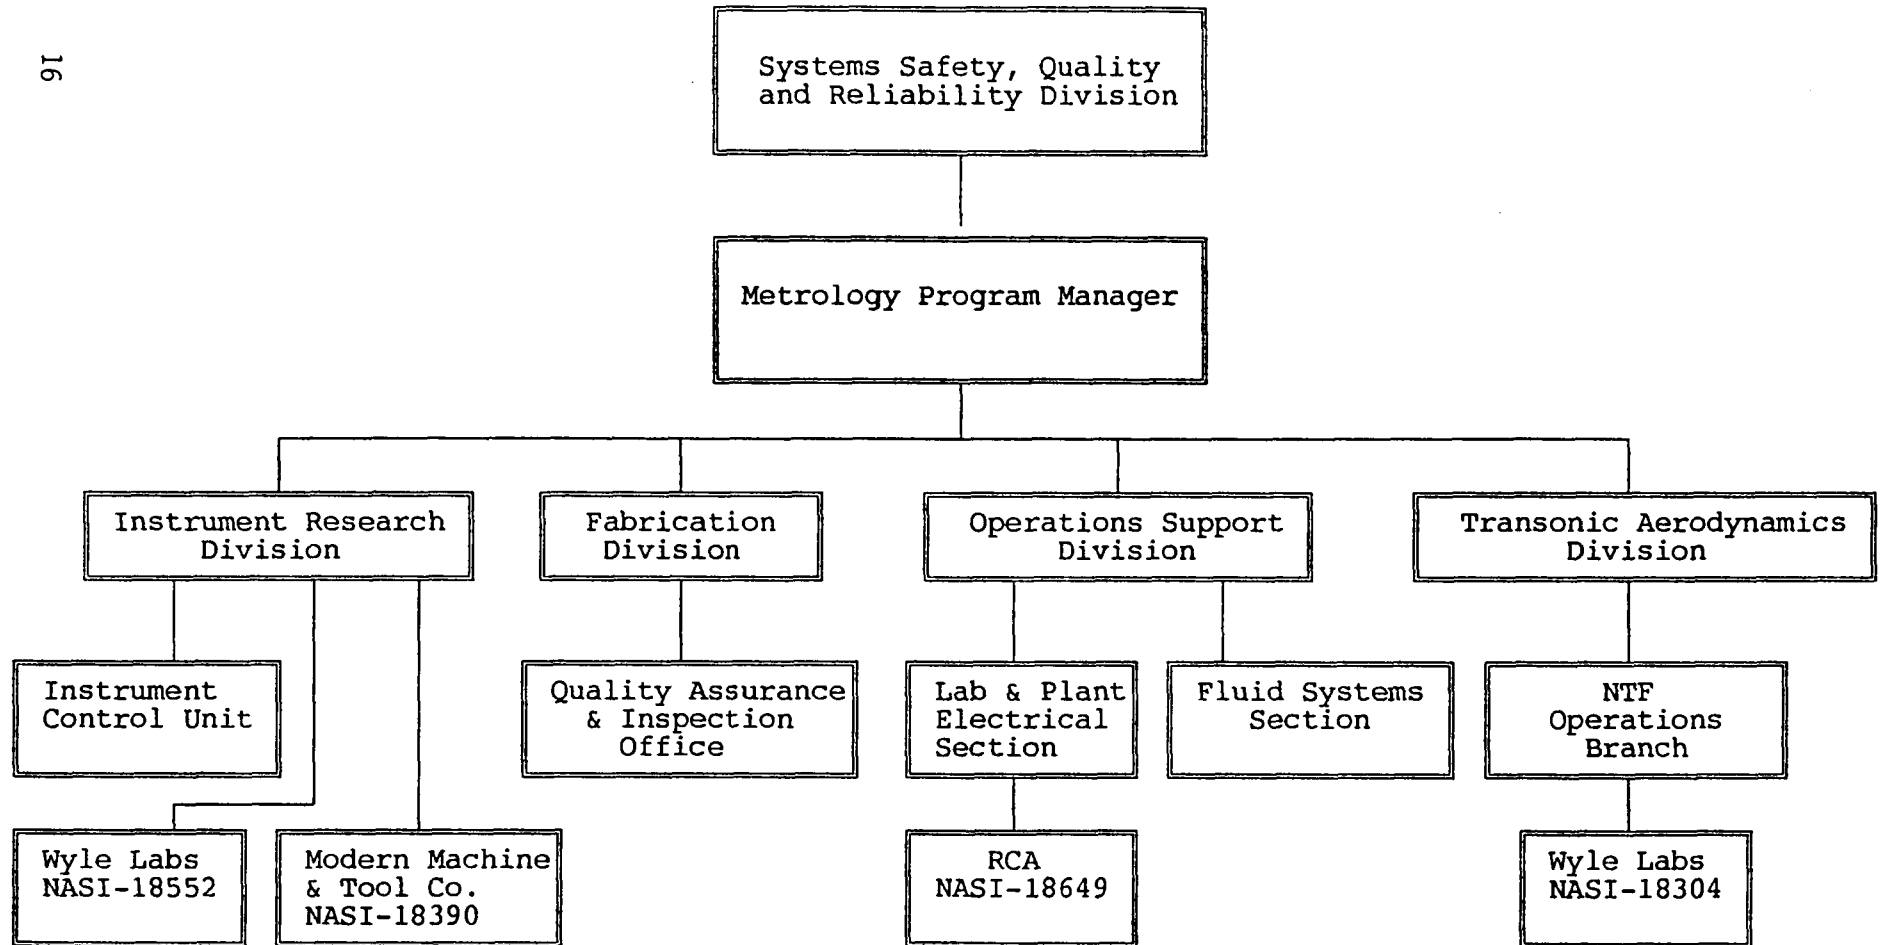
16

Systems Safety, Quality and Reliability Division

Metrology Program Manager

Instrument Research Division

Fabrication Division

Operations Support Division

Transonic Aerodynamics Division

Instrument Control Unit

Quality Assurance & Inspection Office

Lab & Plant Electrical Section

Fluid Systems Section

NTF Operations Branch

Wyle Labs NASI-18552

Modern Machine & Tool Co. NASI-18390

RCA NASI-18649

Wyle Labs NASI-18304